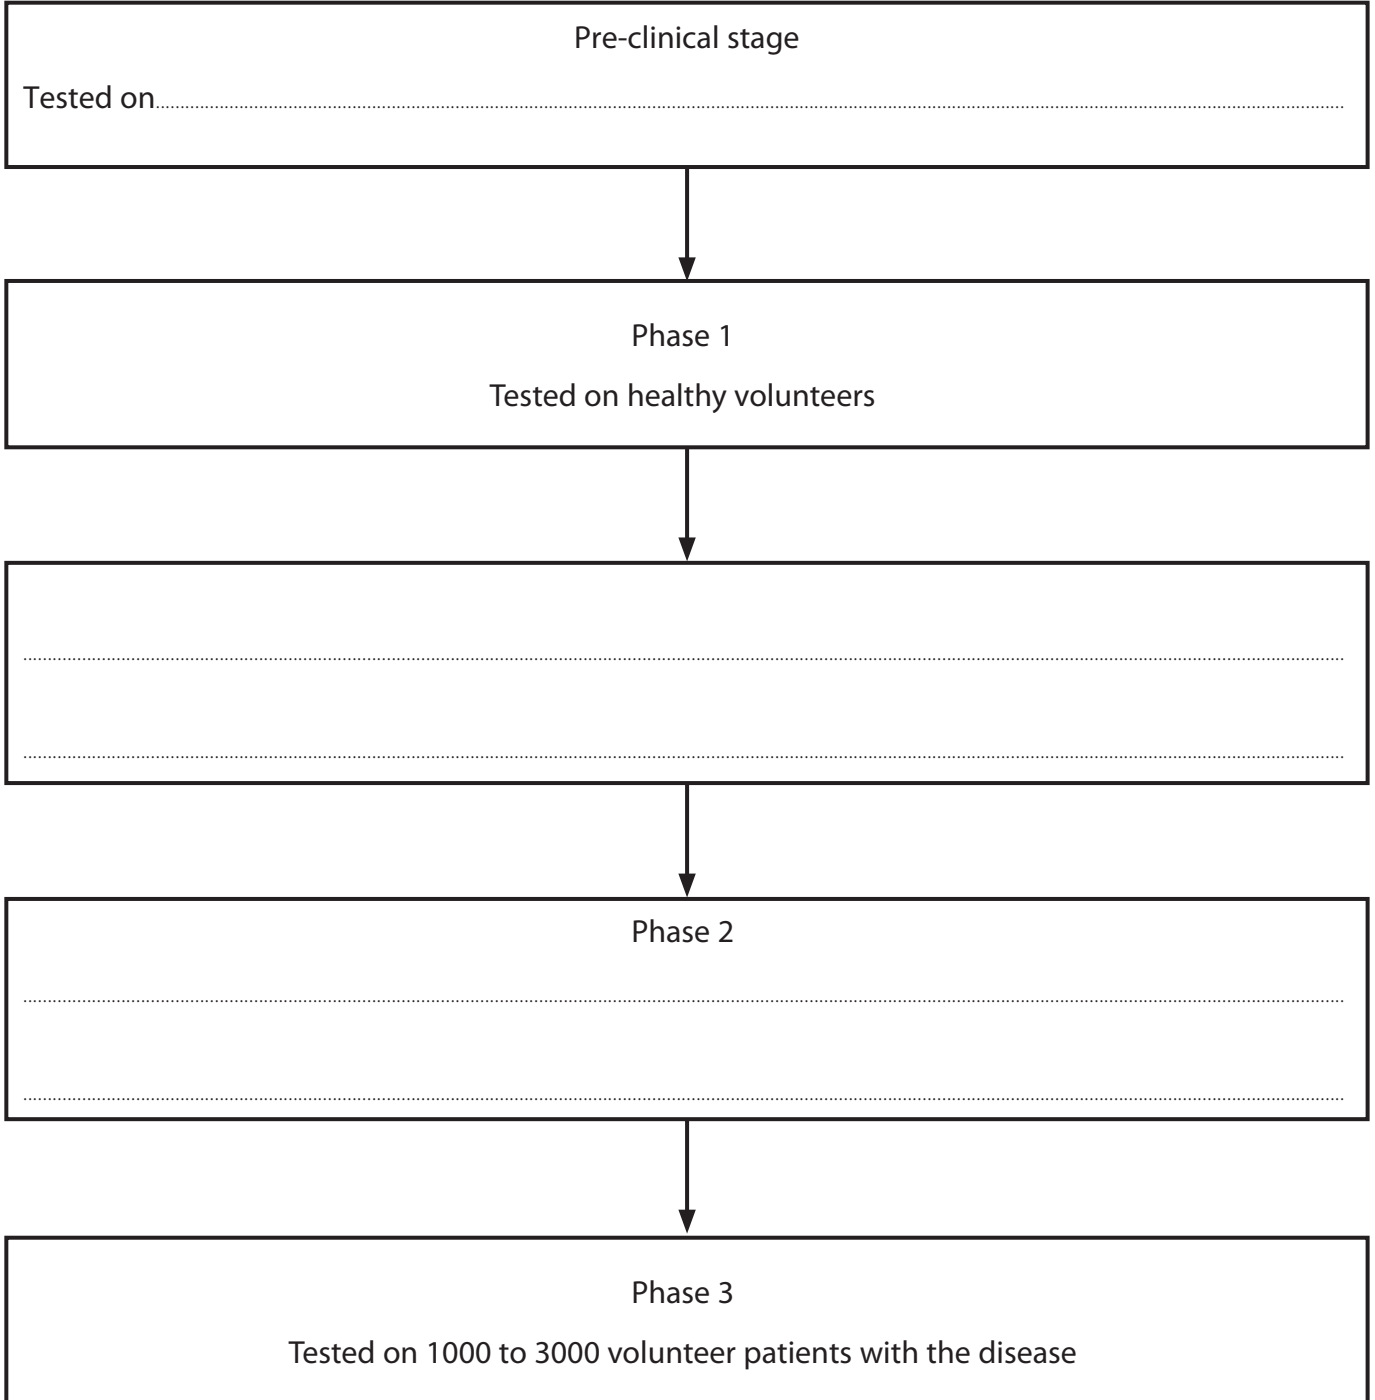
Pre-clinical stage

Tested on....................................................................................................

Phase 1

Tested on healthy volunteers

....................................................................................................

....................................................................................................

Phase 2

....................................................................................................

....................................................................................................

Phase 3

Tested on 1000 to 3000 volunteer patients with the disease